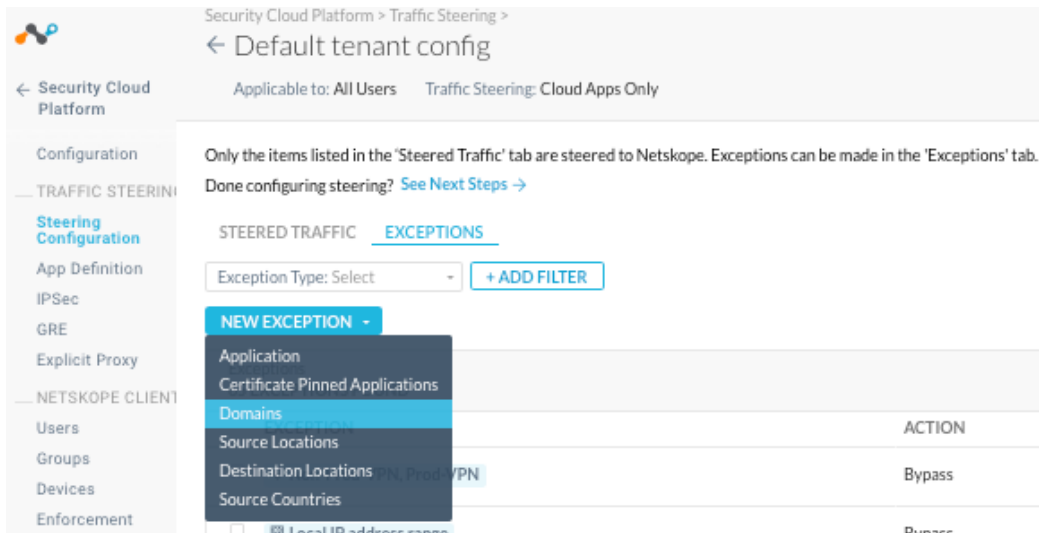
← Security Cloud Platform

Configuration

TRAFFIC STEERIN

Steering Configuration

App Definition

IPSec

GRE

Explicit Proxy

NETSKOPE CLIENT

Users

Groups

Devices

Enforcement

Security Cloud Platform > Traffic Steering >

← Default tenant config

Applicable to: All Users Traffic Steering: Cloud Apps Only

Only the items listed in the 'Steered Traffic' tab are steered to Netskope. Exceptions can be made in the 'Exceptions' tab.

Done configuring steering? See Next Steps →

STEERED TRAFFIC EXCEPTIONS

Exception Type: Select

+ ADD FILTER

NEW EXCEPTION

Application

Certificate Pinned Applications

Domains

Source Locations

Destination Locations

Source Countries

ACTION

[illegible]PN, Prod-VPN

Bypass

Local IP address range

Bypass